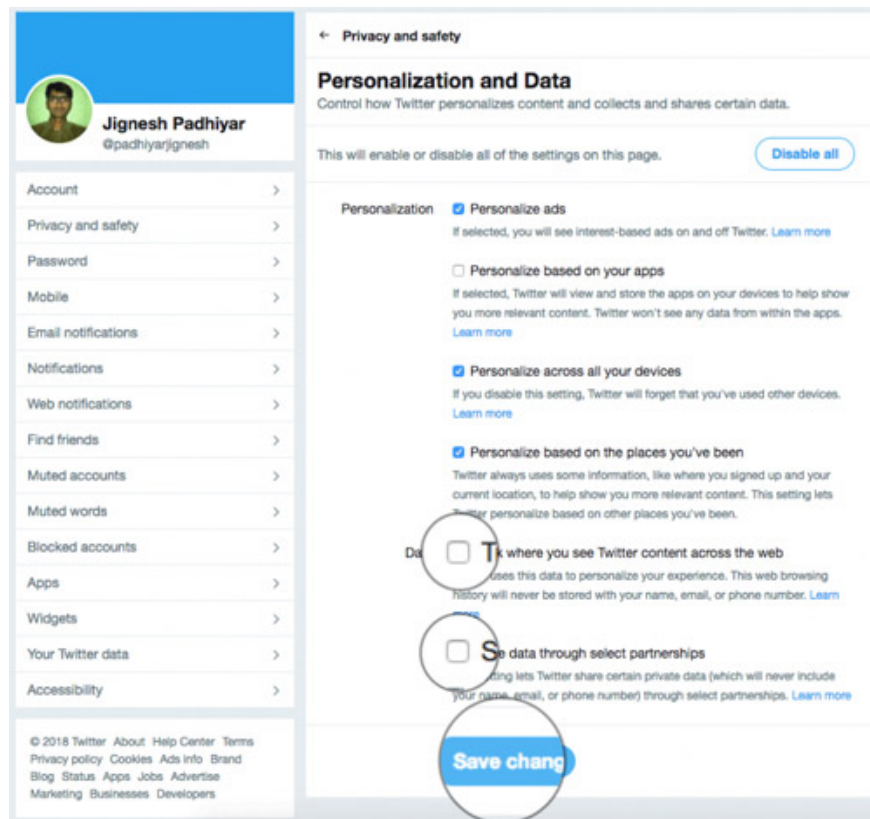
Jignesh Padhiyar
@padhiyarjignesh

Account
Privacy and safety
Password
Mobile
Email notifications
Notifications
Web notifications
Find friends
Muted accounts
Muted words
Blocked accounts
Apps
Widgets
Your Twitter data
Accessibility

© 2018 Twitter About Help Center Terms Privacy policy Cookies Ads info Brand Blog Status Apps Jobs Advertise Marketing Businesses Developers

← Privacy and safety

Personalization and Data
Control how Twitter personalizes content and collects and shares certain data.

This will enable or disable all of the settings on this page.
Disable all

Personalization
Personalize ads
If selected, you will see interest-based ads on and off Twitter. Learn more

Personalize based on your apps
If selected, Twitter will view and store the apps on your devices to help show you more relevant content. Twitter won't see any data from within the apps. Learn more

Personalize across all your devices
If you disable this setting, Twitter will forget that you've used other devices. Learn more

Personalize based on the places you've been
Twitter always uses some information, like where you signed up and your current location, to help show you more relevant content. This setting lets Twitter personalize based on other places you've been.

Da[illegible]
T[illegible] where you see Twitter content across the web
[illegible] uses this data to personalize your experience. This web browsing history will never be stored with your name, email, or phone number. Learn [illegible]

S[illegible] data through select partnerships
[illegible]ting lets Twitter share certain private data (which will never include your name, email, or phone number) through select partnerships. Learn more

Save chang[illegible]